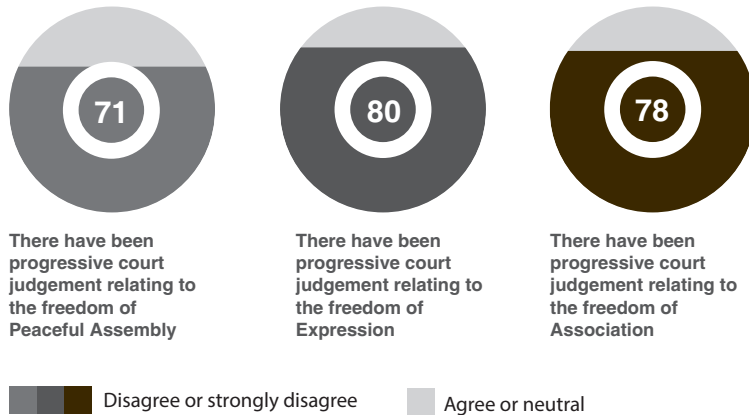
71

There have been progressive court judgement relating to the freedom of Peaceful Assembly

80

There have been progressive court judgement relating to the freedom of Expression

78

There have been progressive court judgement relating to the freedom of Association

Disagree or strongly disagree

Agree or neutral